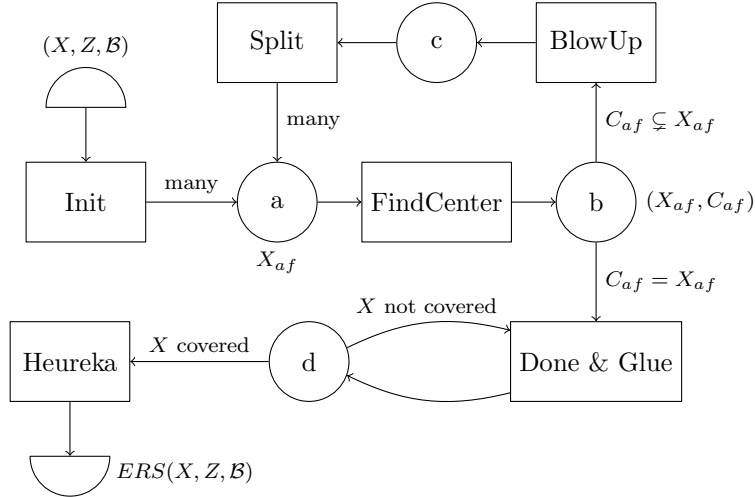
$(X, Z, \mathcal{B})$

Split

c

BlowUp

many

$C_{af} \subsetneq X_{af}$

Init

many

a

FindCenter

b

$(X_{af}, C_{af})$

$X_{af}$

$C_{af} = X_{af}$

$X$ not covered

Heureka

$X$ covered

d

Done & Glue

$ERS(X, Z, \mathcal{B})$